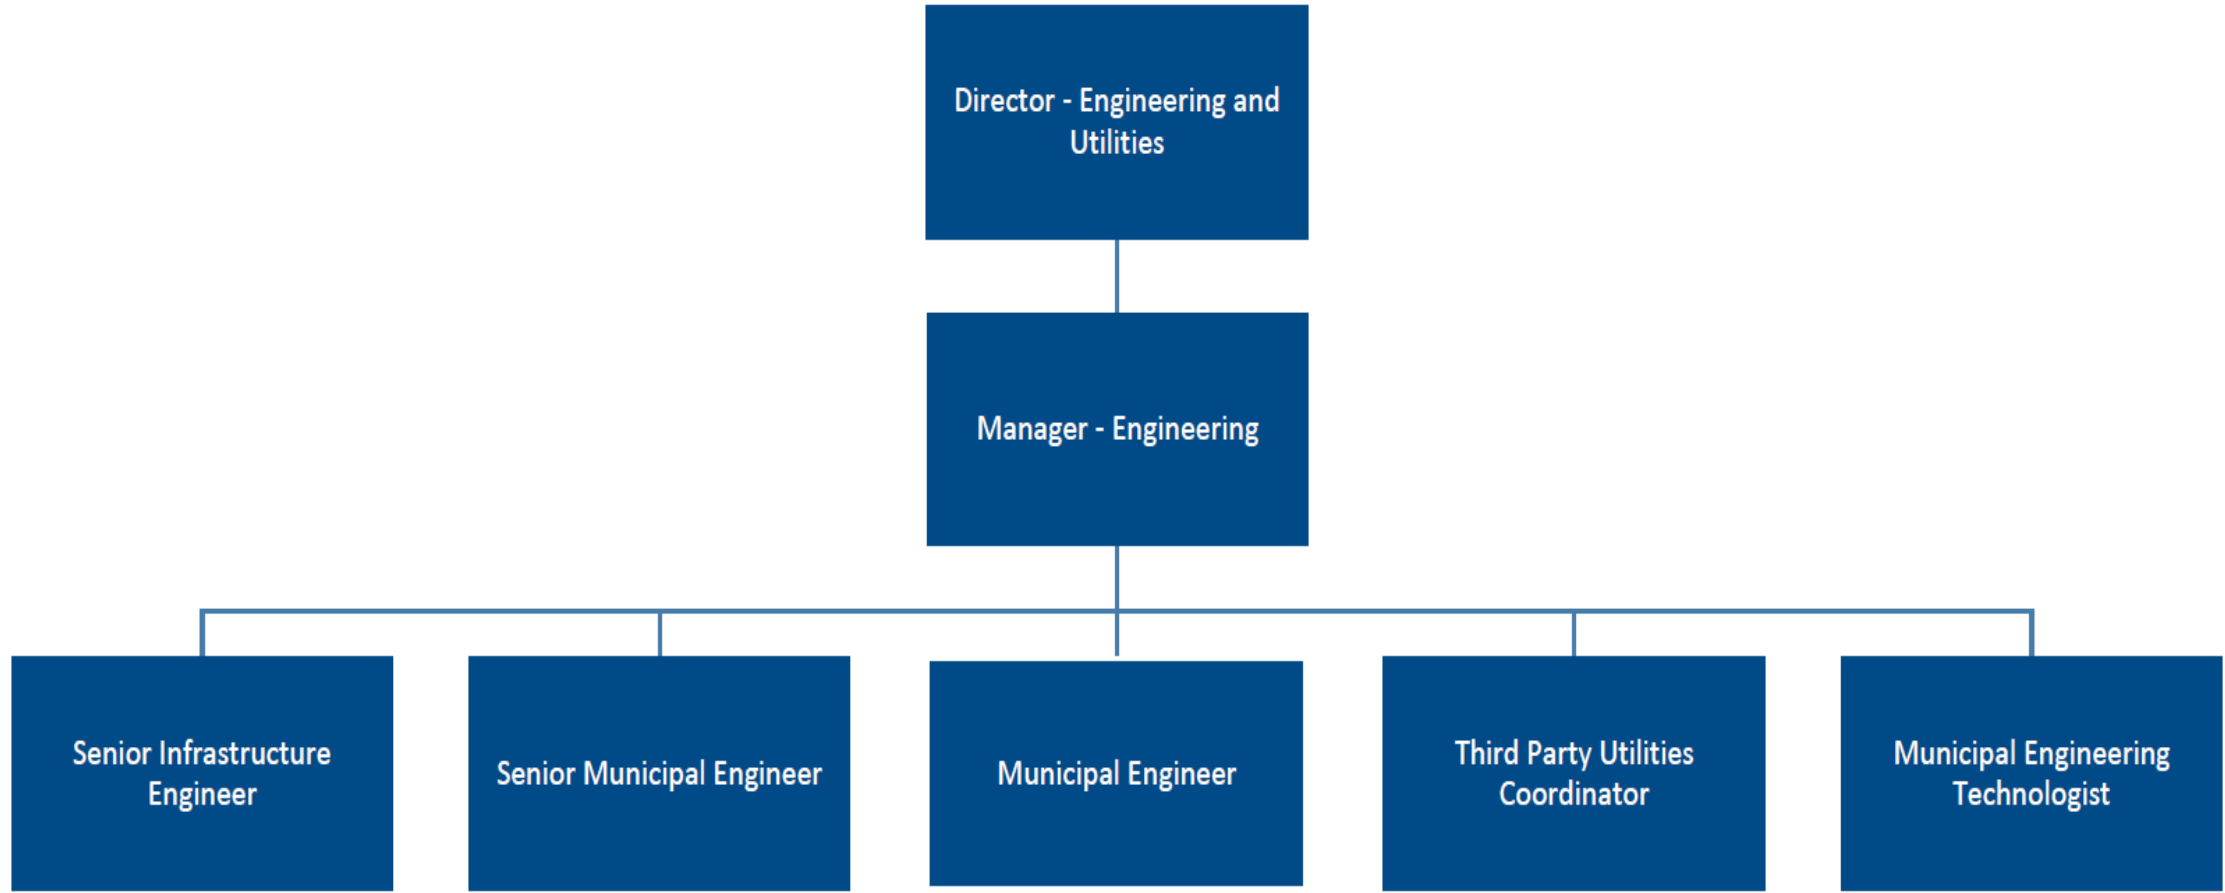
Director - Engineering and Utilities

Manager - Engineering

Senior Infrastructure Engineer

Senior Municipal Engineer

Municipal Engineer

Third Party Utilities Coordinator

Municipal Engineering Technologist